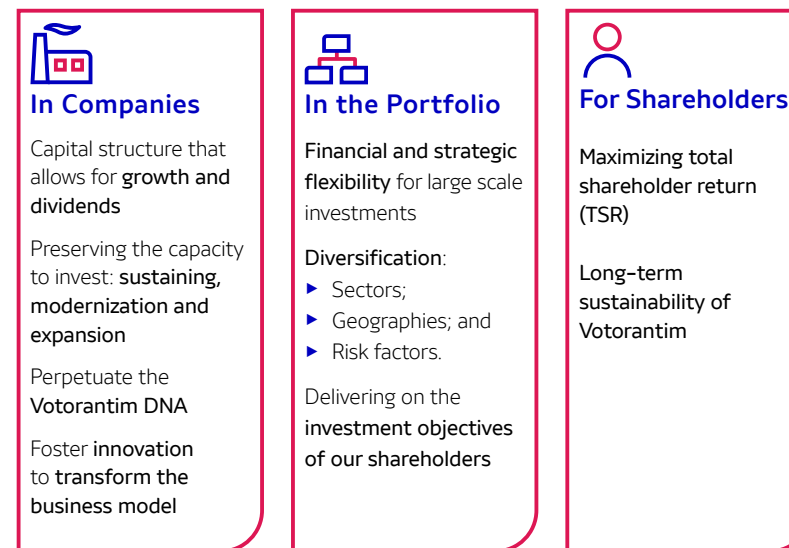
In Companies

Capital structure that allows for growth and dividends

Preserving the capacity to invest: sustaining, modernization and expansion

Perpetuate the Votorantim DNA

Foster innovation to transform the business model

In the Portfolio

Financial and strategic flexibility for large scale investments

Diversification:
- Sectors;
- Geographies; and
- Risk factors.

Delivering on the investment objectives of our shareholders

For Shareholders

Maximizing total shareholder return (TSR)

Long-term sustainability of Votorantim